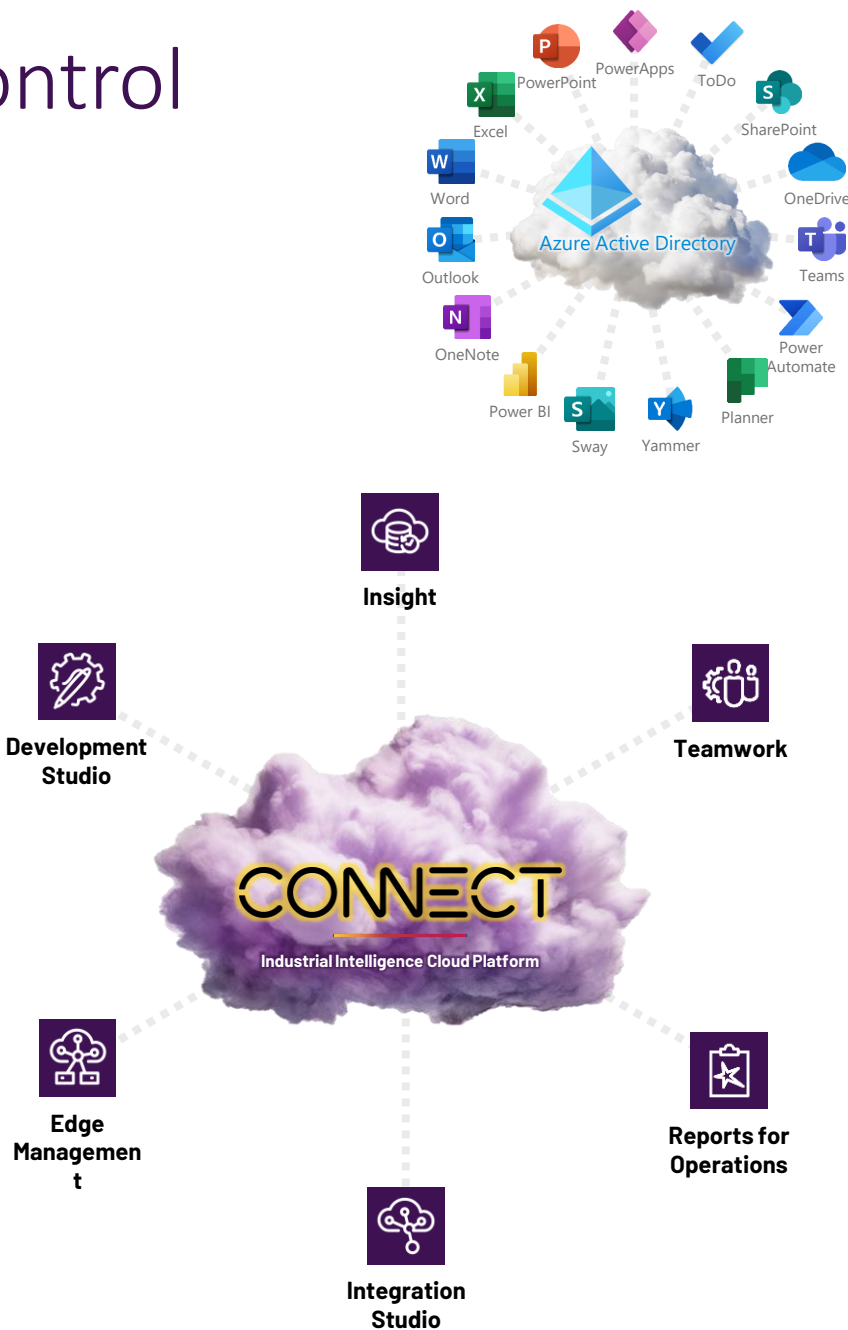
ontrol

PowerPoint
PowerApps
ToDo
Excel
SharePoint
Word
OneDrive
Azure Active Directory
Outlook
Teams
OneNote
Power Automate
Power BI
Sway
Yammer
Planner

Insight

Development Studio

Teamwork

CONNECT
Industrial Intelligence Cloud Platform

Edge Managemen t

Reports for Operations

Integration Studio